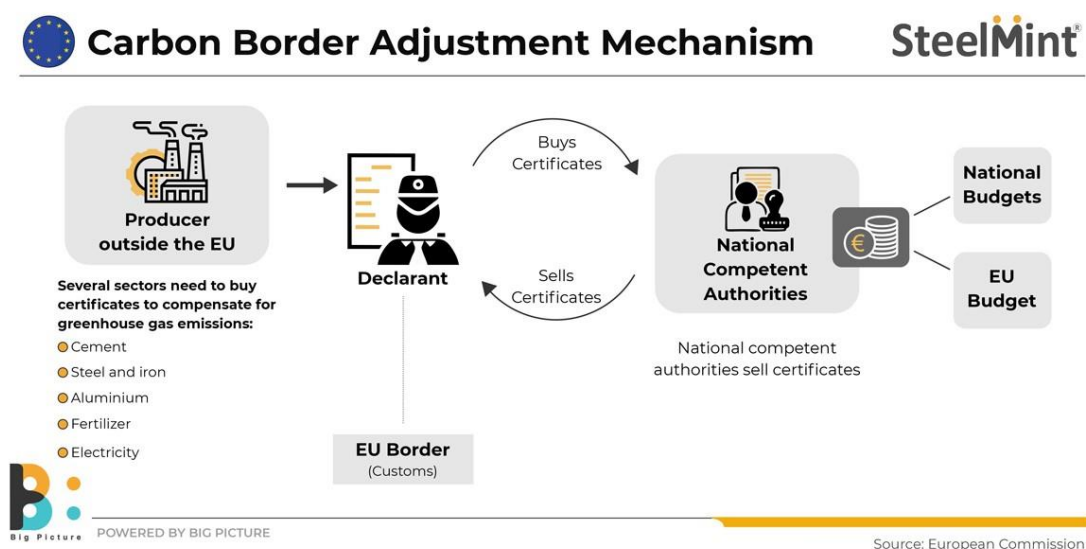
Carbon Border Adjustment Mechanism

SteelMint®

Producer outside the EU

Declarant

Buys Certificates

Sells Certificates

National Competent Authorities

€

National Budgets

EU Budget

Several sectors need to buy certificates to compensate for greenhouse gas emissions:

Cement

Steel and iron

Aluminium

Fertilizer

Electricity

National competent authorities sell certificates

EU Border
(Customs)

B:
Big Picture

POWERED BY BIG PICTURE

Source: European Commission